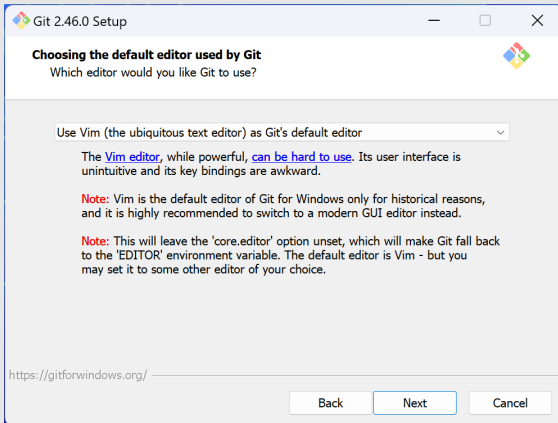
Git 2.46.0 Setup

Choosing the default editor used by Git
Which editor would you like Git to use?

Use Vim (the ubiquitous text editor) as Git's default editor

The Vim editor, while powerful, can be hard to use. Its user interface is unintuitive and its key bindings are awkward.

Note: Vim is the default editor of Git for Windows only for historical reasons, and it is highly recommended to switch to a modern GUI editor instead.

Note: This will leave the 'core.editor' option unset, which will make Git fall back to the 'EDITOR' environment variable. The default editor is Vim - but you may set it to some other editor of your choice.

https://gitforwindows.org/

Back Next Cancel